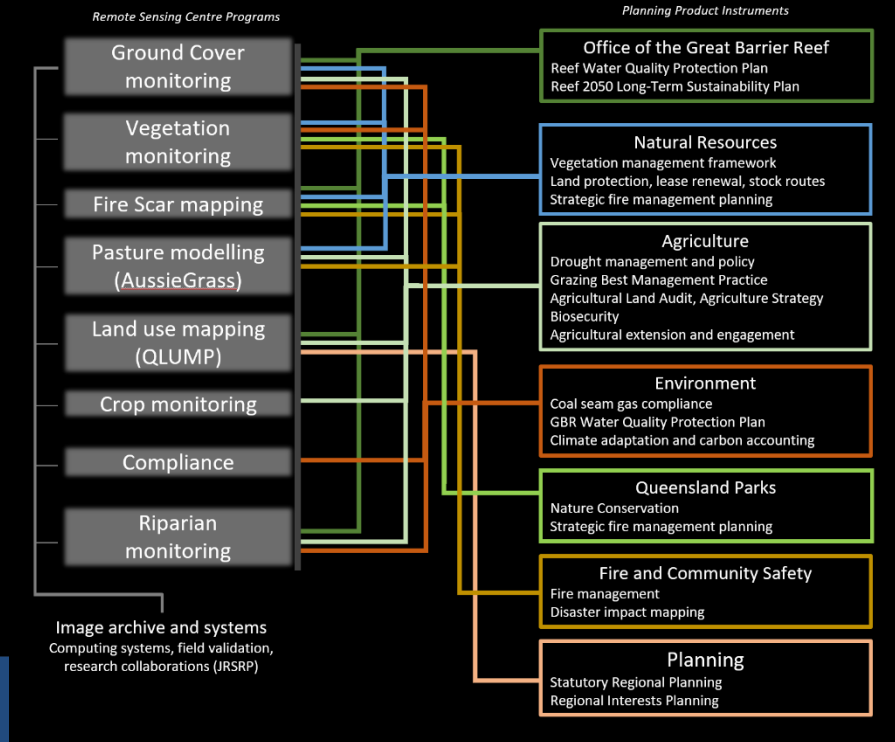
Remote Sensing Centre Programs

Ground Cover monitoring

Vegetation monitoring

Fire Scar mapping

Pasture modelling (AussieGrass)

Land use mapping (QLUMP)

Crop monitoring

Compliance

Riparian monitoring

Image archive and systems
Computing systems, field validation, research collaborations (JRSRP)

Planning Product Instruments

Office of the Great Barrier Reef
Reef Water Quality Protection Plan
Reef 2050 Long-Term Sustainability Plan

Natural Resources
Vegetation management framework
Land protection, lease renewal, stock routes
Strategic fire management planning

Agriculture
Drought management and policy
Grazing Best Management Practice
Agricultural Land Audit, Agriculture Strategy
Biosecurity
Agricultural extension and engagement

Environment
Coal seam gas compliance
GBR Water Quality Protection Plan
Climate adaptation and carbon accounting

Queensland Parks
Nature Conservation
Strategic fire management planning

Fire and Community Safety
Fire management
Disaster impact mapping

Planning
Statutory Regional Planning
Regional Interests Planning